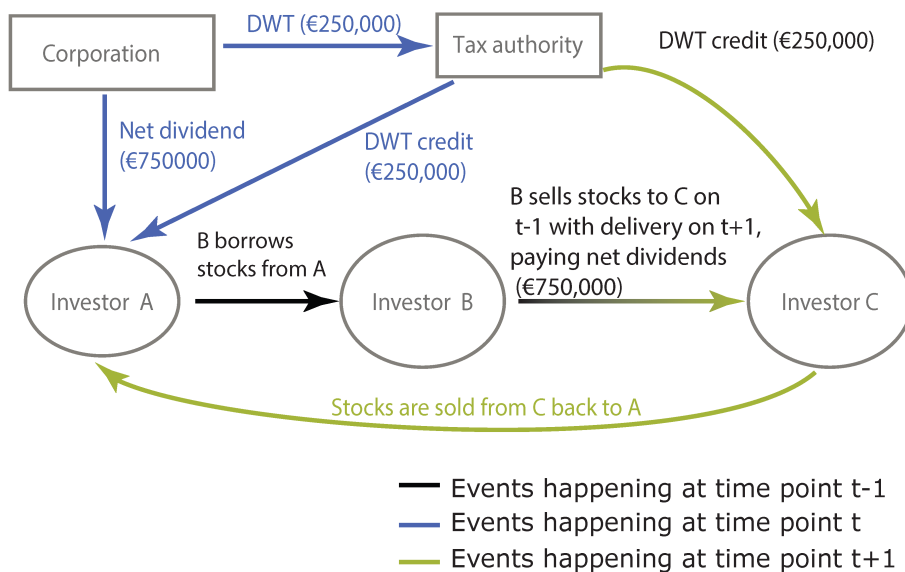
Corporation

DWT (€250,000)

Tax authority

DWT credit (€250,000)

Net dividend (€750000)

DWT credit (€250,000)

B sells stocks to C on t-1 with delivery on t+1, paying net dividends (€750,000)

B borrows stocks from A

Investor A

Investor B

Investor C

Stocks are sold from C back to A

Events happening at time point t-1
Events happening at time point t
Events happening at time point t+1